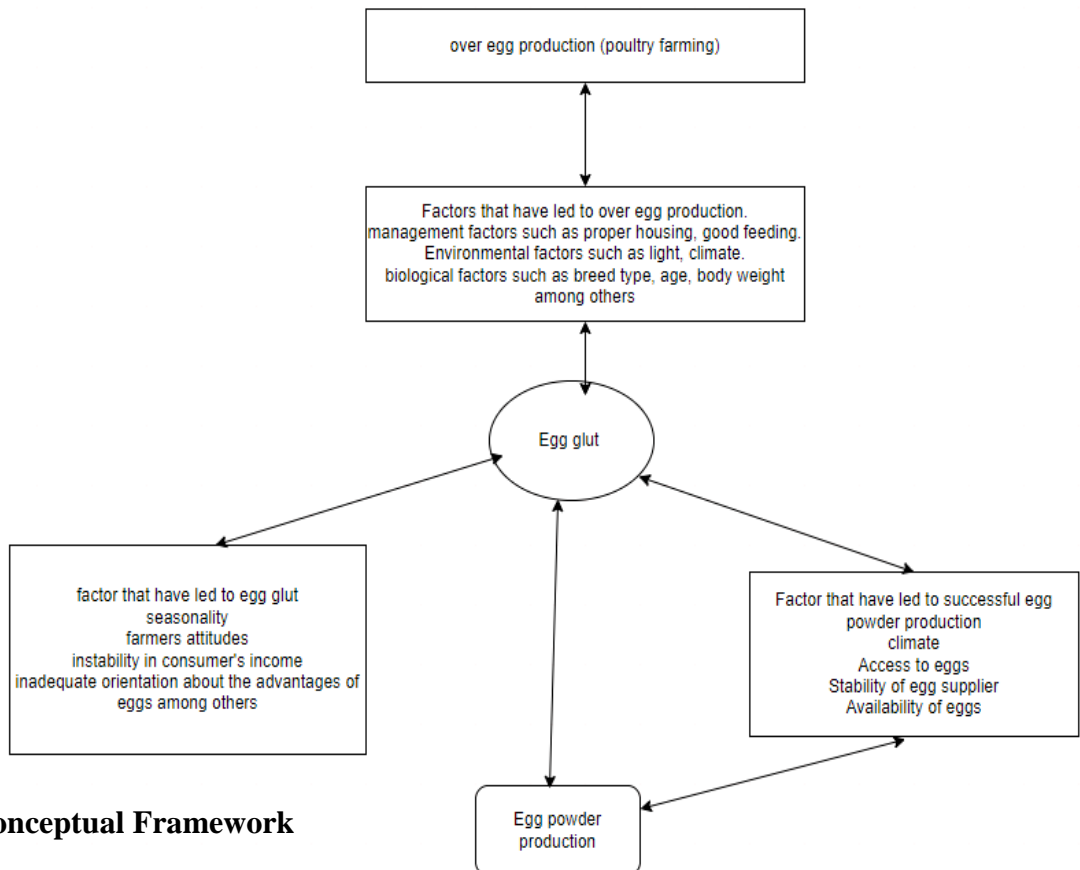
over egg production (poultry farming)

Factors that have led to over egg production.
management factors such as proper housing, good feeding.
Environmental factors such as light, climate.
biological factors such as breed type, age, body weight among others

Egg glut

factor that have led to egg glut
seasonality
farmers attitudes
instability in consumer's income
inadequate orientation about the advantages of eggs among others

Factor that have led to successful egg powder production
climate
Access to eggs
Stability of egg supplier
Availability of eggs

Egg powder production

onceptual Framework